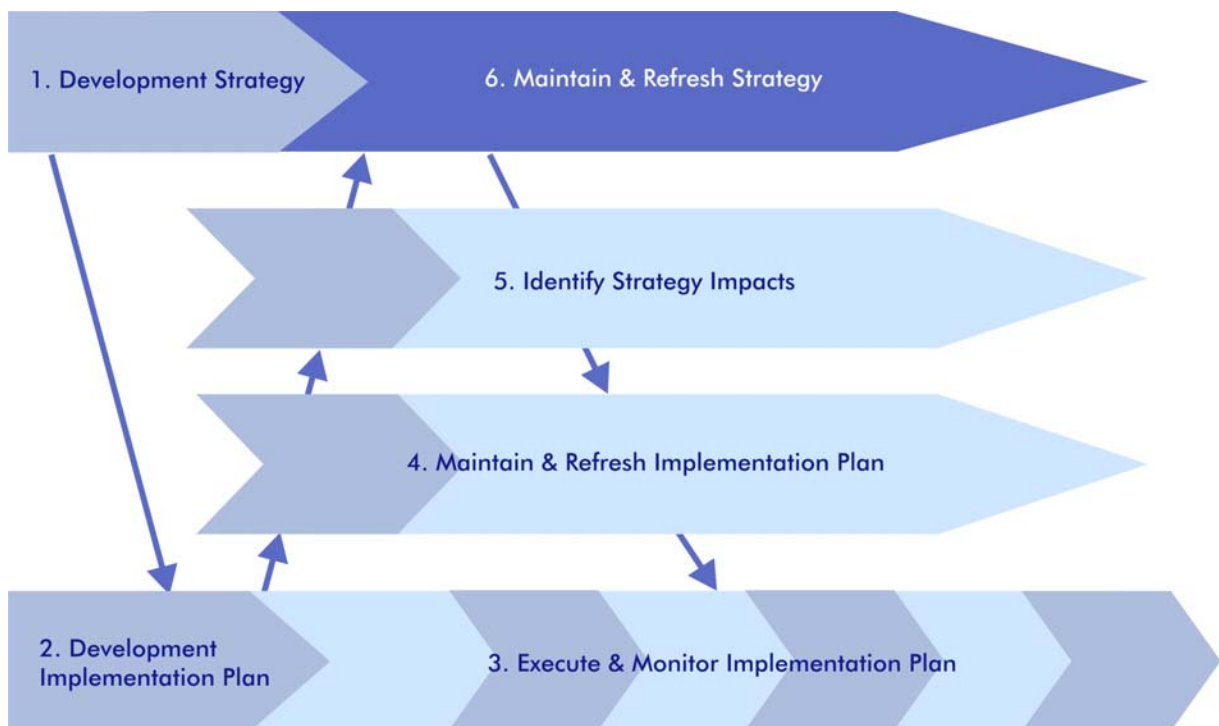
1. Development Strategy

6. Maintain & Refresh Strategy

5. Identify Strategy Impacts

4. Maintain & Refresh Implementation Plan

2. Development Implementation Plan

3. Execute & Monitor Implementation Plan